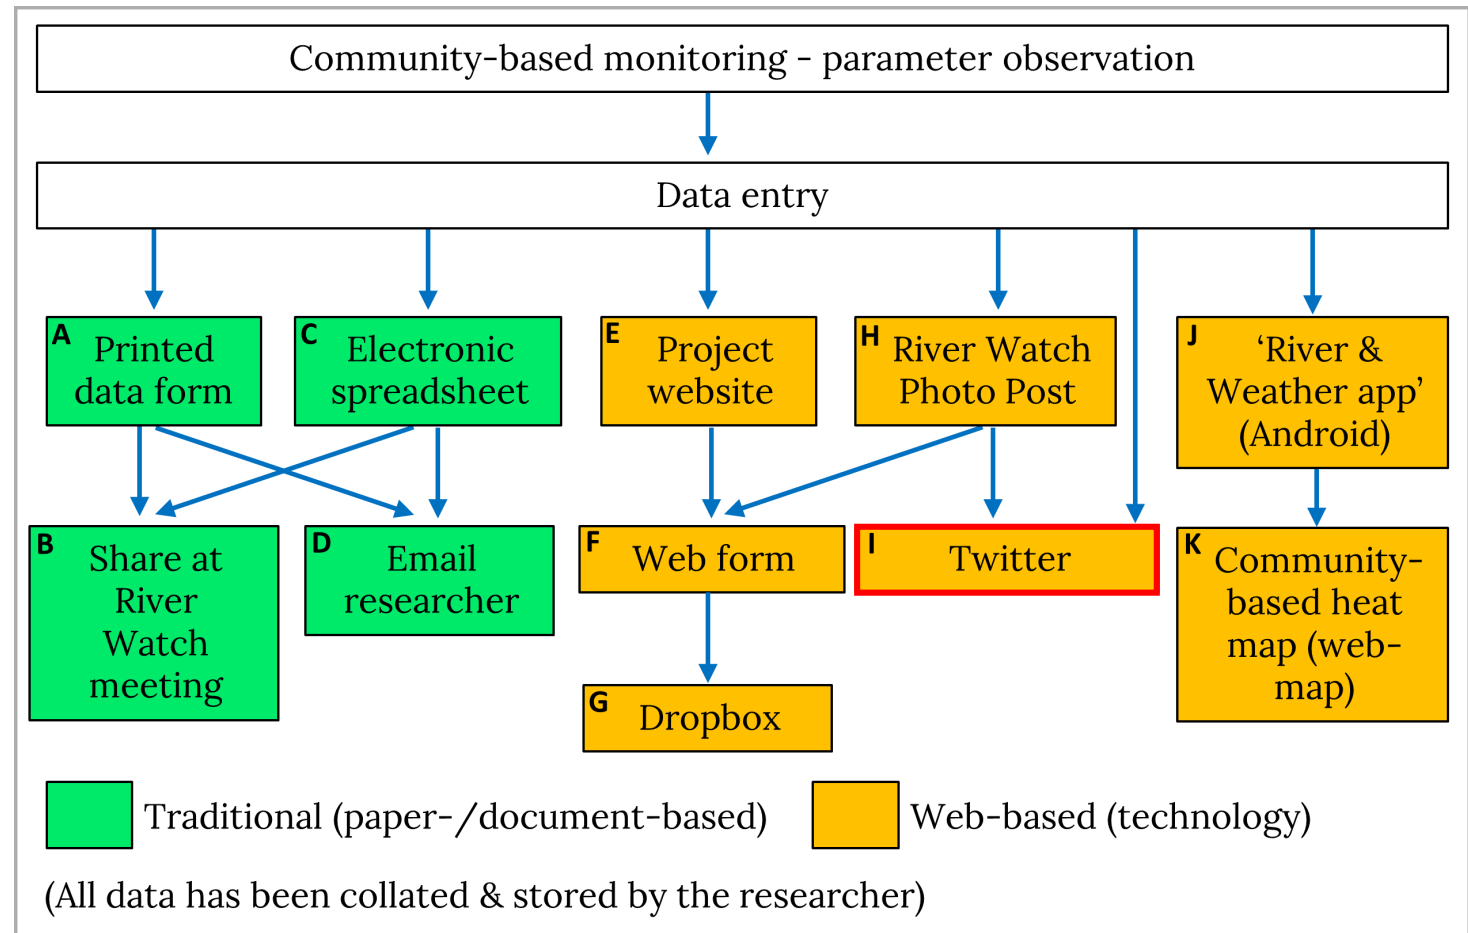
Community-based monitoring - parameter observation

Data entry

A Printed data form

C Electronic spreadsheet

E Project website

H River Watch Photo Post

J ‘River & Weather app’ (Android)

B Share at River Watch meeting

D Email researcher

F Web form

I Twitter

K Community-based heat map (web-map)

G Dropbox

Traditional (paper-/document-based)

Web-based (technology)

(All data has been collated & stored by the researcher)